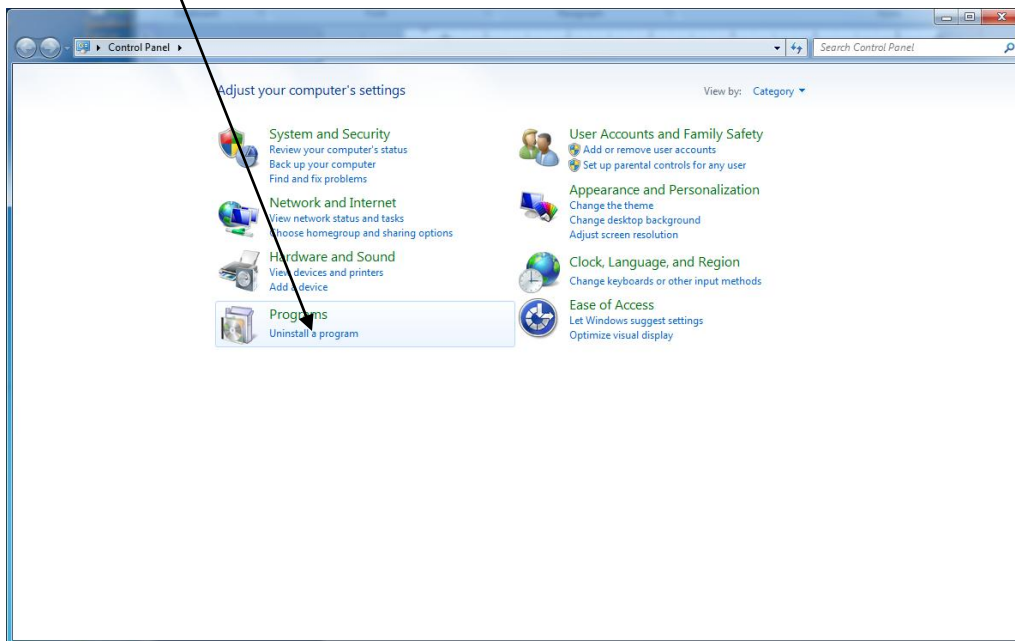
Control Panel

Search Control Panel

Adjust your computer's settings

View by: Category

System and Security
Review your computer's status
Back up your computer
Find and fix problems

Network and Internet
View network status and tasks
Choose homegroup and sharing options

Hardware and Sound
View devices and printers
Add a device

Programs
Uninstall a program

User Accounts and Family Safety
Add or remove user accounts
Set up parental controls for any user

Appearance and Personalization
Change the theme
Change desktop background
Adjust screen resolution

Clock, Language, and Region
Change keyboards or other input methods

Ease of Access
Let Windows suggest settings
Optimize visual display